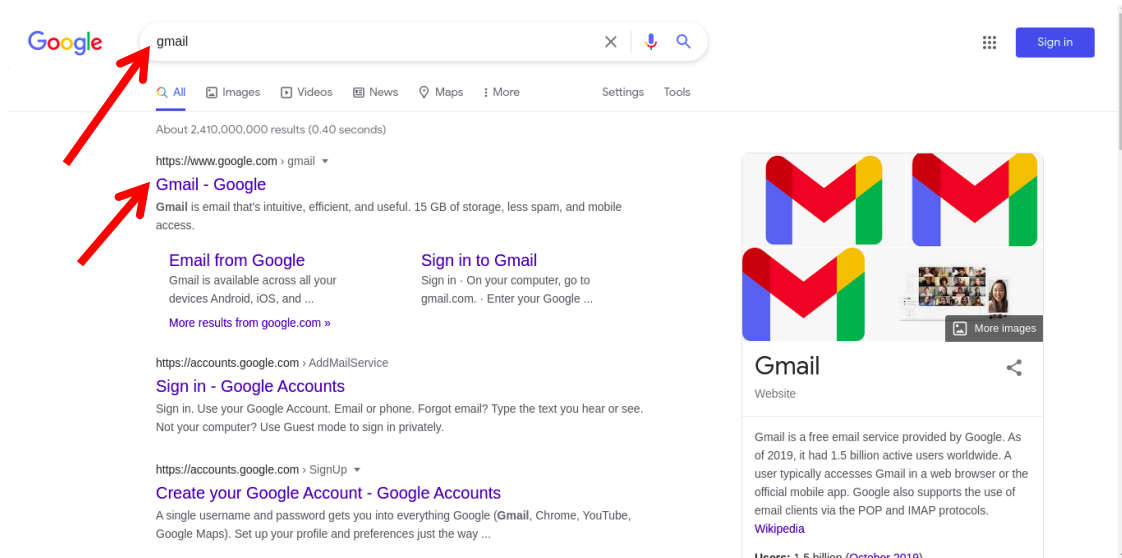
Google

gmail

Sign in

All Images Videos News Maps More Settings Tools

About 2,410,000,000 results (0.40 seconds)

https://www.google.com › gmail

Gmail - Google

Gmail is email that's intuitive, efficient, and useful. 15 GB of storage, less spam, and mobile access.

Email from Google
Gmail is available across all your devices Android, iOS, and ...

Sign in to Gmail
Sign in · On your computer, go to gmail.com. · Enter your Google ...

More results from google.com »

https://accounts.google.com › AddMailService

Sign in - Google Accounts

Sign in. Use your Google Account. Email or phone. Forgot email? Type the text you hear or see. Not your computer? Use Guest mode to sign in privately.

https://accounts.google.com › SignUp

Create your Google Account - Google Accounts

A single username and password gets you into everything Google (Gmail, Chrome, YouTube, Google Maps). Set up your profile and preferences just the way ...

More images

Gmail

Website

Gmail is a free email service provided by Google. As of 2019, it had 1.5 billion active users worldwide. A user typically accesses Gmail in a web browser or the official mobile app. Google also supports the use of email clients via the POP and IMAP protocols. Wikipedia

Users: 1.5 billion (October 2019)